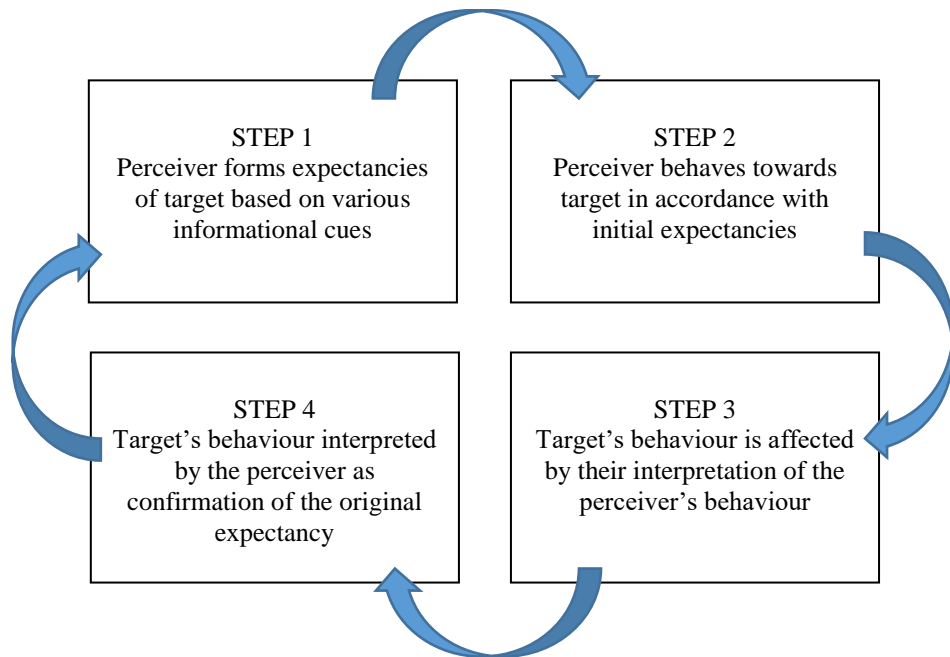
STEP 1
Perceiver forms expectancies of target based on various informational cues

STEP 2
Perceiver behaves towards target in accordance with initial expectancies

STEP 3
Target's behaviour is affected by their interpretation of the perceiver's behaviour

STEP 4
Target's behaviour interpreted by the perceiver as confirmation of the original expectancy